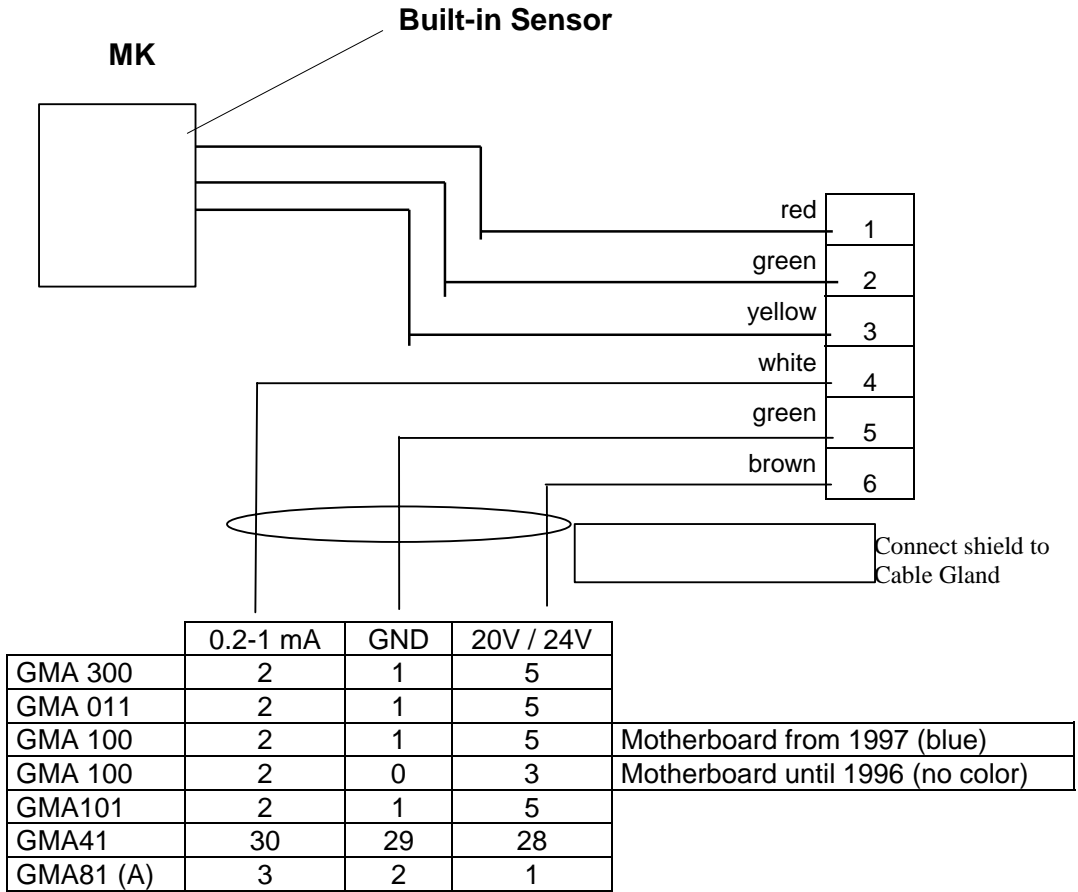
Built-in Sensor

MK

red
1
green
2
yellow
3
white
4
green
5
brown
6

Connect shield to Cable Gland

| | 0.2-1 mA | GND | 20V / 24V | |
|---|---|---|---|---|
| GMA 300 | 2 | 1 | 5 | |
| GMA 011 | 2 | 1 | 5 | |
| GMA 100 | 2 | 1 | 5 | Motherboard from 1997 (blue) |
| GMA 100 | 2 | 0 | 3 | Motherboard until 1996 (no color) |
| GMA101 | 2 | 1 | 5 | |
| GMA41 | 30 | 29 | 28 | |
| GMA81 (A) | 3 | 2 | 1 | |